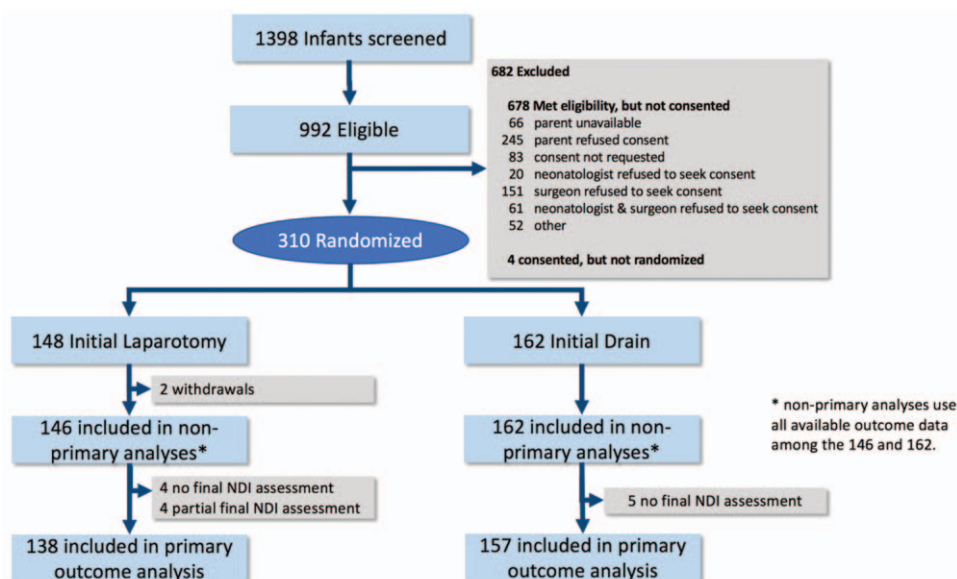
1398 Infants screened

682 Excluded

678 Met eligibility, but not consented
66 parent unavailable
245 parent refused consent
83 consent not requested
20 neonatologist refused to seek consent
151 surgeon refused to seek consent
61 neonatologist & surgeon refused to seek consent
52 other

4 consented, but not randomized

992 Eligible

310 Randomized

148 Initial Laparotomy

2 withdrawals

146 included in non-primary analyses*

4 no final NDI assessment
4 partial final NDI assessment

138 included in primary outcome analysis

162 Initial Drain

162 included in non-primary analyses*

5 no final NDI assessment

157 included in primary outcome analysis

* non-primary analyses use all available outcome data among the 146 and 162.